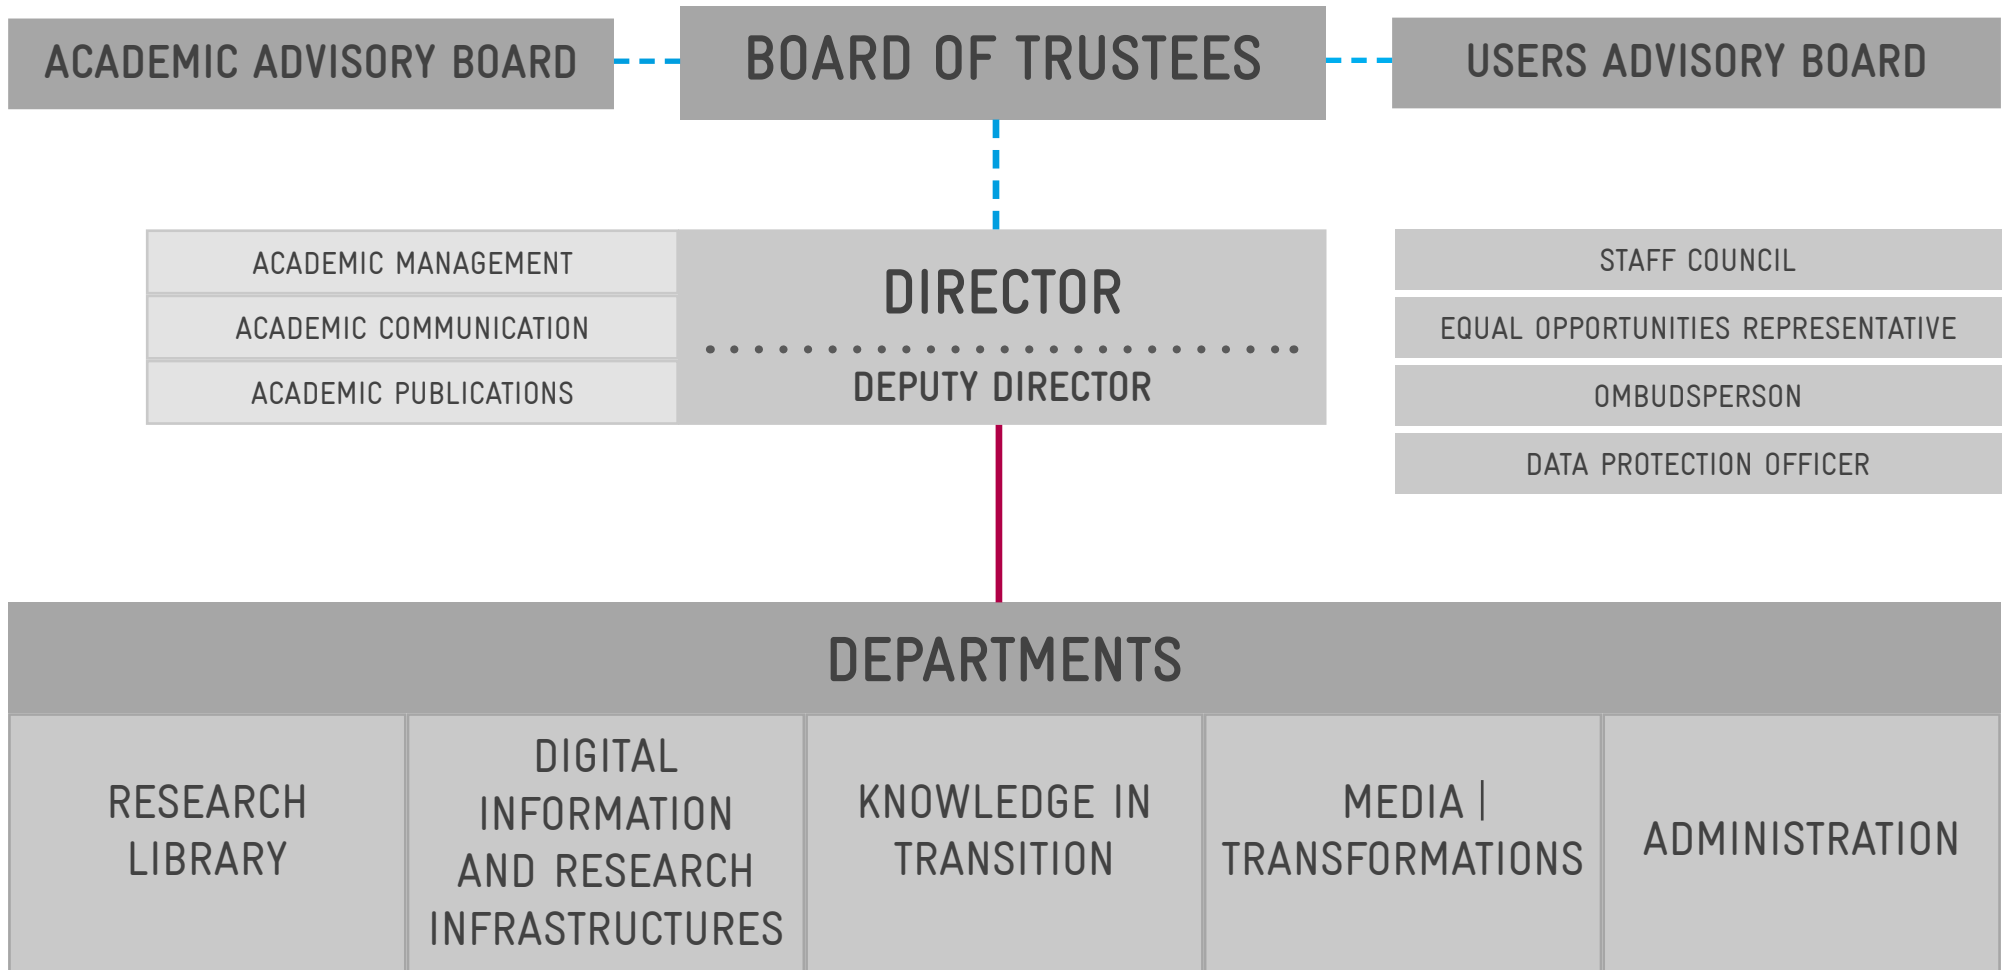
ACADEMIC ADVISORY BOARD

BOARD OF TRUSTEES

USERS ADVISORY BOARD

ACADEMIC MANAGEMENT

ACADEMIC COMMUNICATION

ACADEMIC PUBLICATIONS

DIRECTOR

DEPUTY DIRECTOR

STAFF COUNCIL

EQUAL OPPORTUNITIES REPRESENTATIVE

OMBUDSPERSON

DATA PROTECTION OFFICER

DEPARTMENTS

RESEARCH LIBRARY

DIGITAL INFORMATION AND RESEARCH INFRASTRUCTURES

KNOWLEDGE IN TRANSITION

MEDIA | TRANSFORMATIONS

ADMINISTRATION